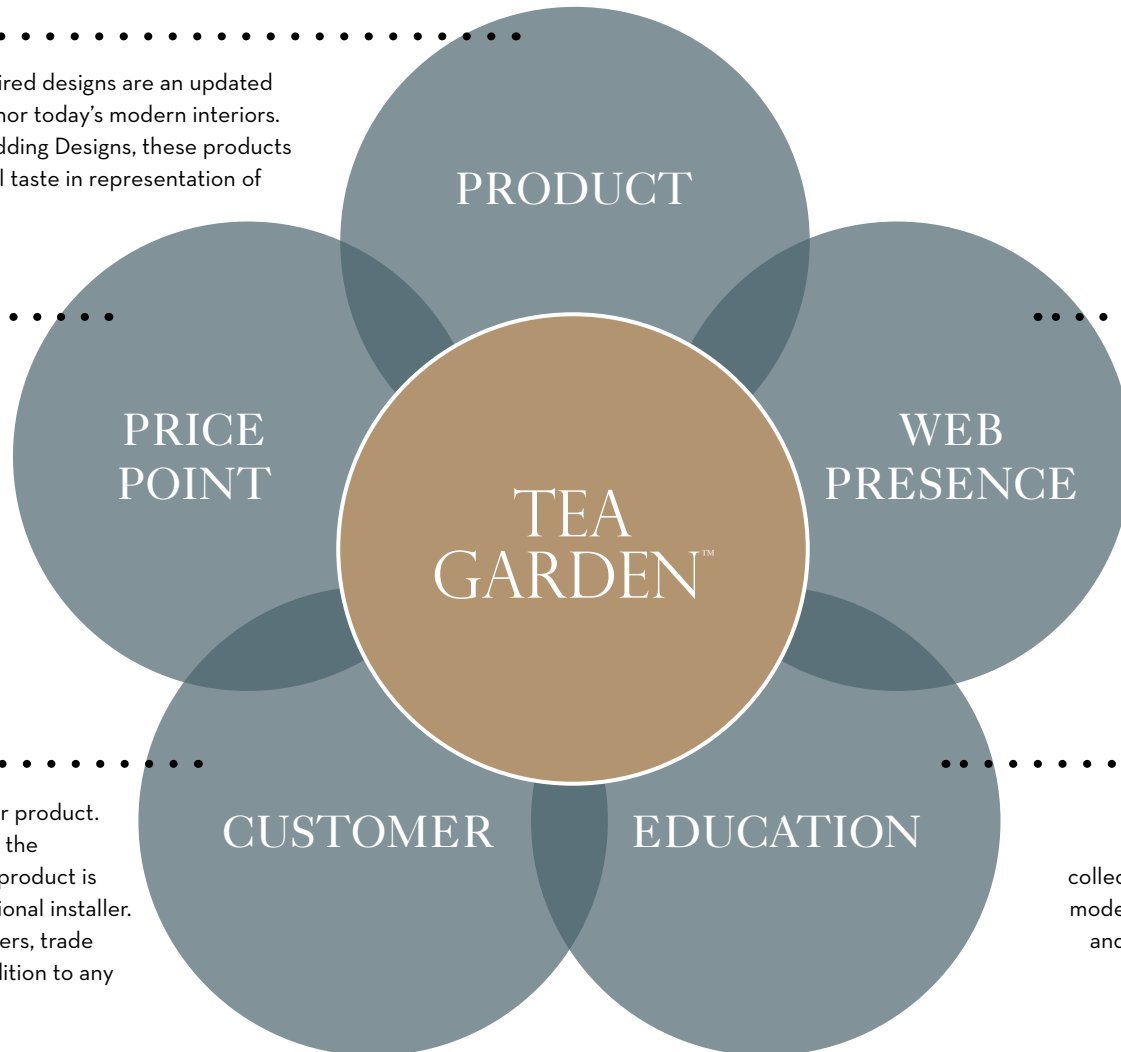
ired designs are an updated
nor today's modern interiors.
dding Designs, these products
l taste in representation of

PRODUCT

PRICE POINT

WEB PRESENCE

TEA GARDEN™

r product.
the
product is
ional installer.
ers, trade
lition to any

CUSTOMER

EDUCATION

collec
mode
and